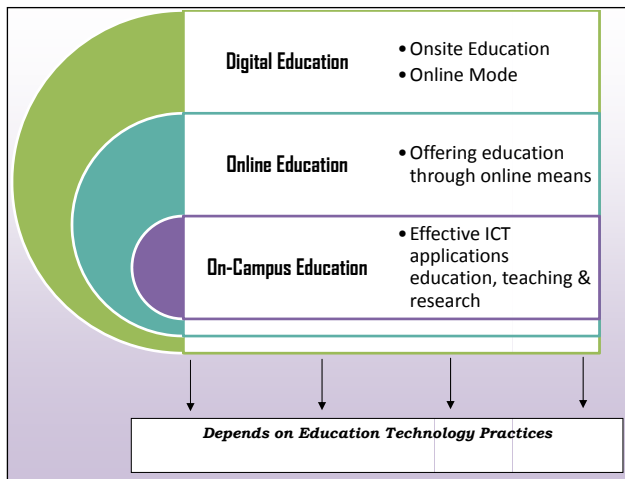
Digital Education

• Onsite Education
• Online Mode

Online Education

• Offering education through online means

On-Campus Education

• Effective ICT applications education, teaching & research

*Depends on Education Technology Practices*